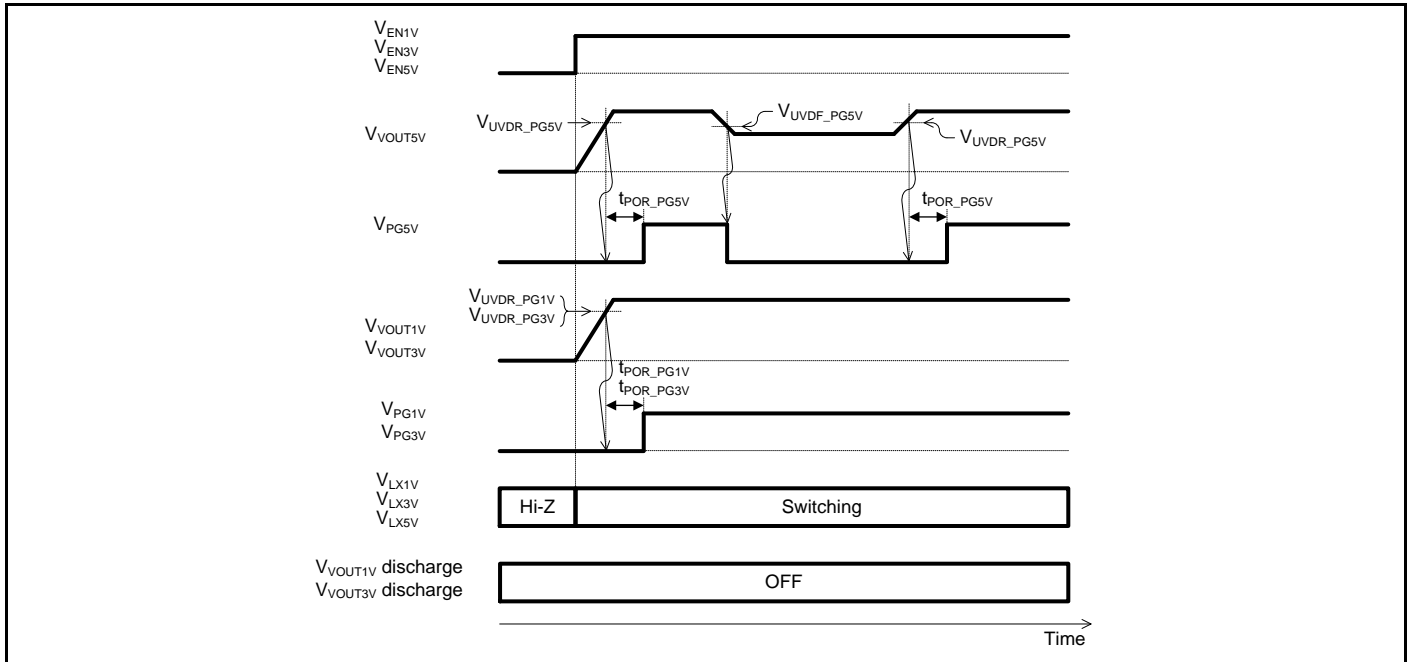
$V_{EN1V}$
$V_{EN3V}$
$V_{EN5V}$

$V_{VOUT5V}$

$V_{UVDR\_PG5V}$

$V_{UVDF\_PG5V}$

$V_{UVDR\_PG5V}$

$t_{POR\_PG5V}$

$t_{POR\_PG5V}$

$V_{PG5V}$

$V_{UVDR\_PG1V}$
$V_{UVDR\_PG3V}$

$V_{VOUT1V}$
$V_{VOUT3V}$

$t_{POR\_PG1V}$
$t_{POR\_PG3V}$

$V_{PG1V}$
$V_{PG3V}$

$V_{LX1V}$
$V_{LX3V}$
$V_{LX5V}$

Hi-Z

Switching

$V_{VOUT1V}$ discharge
$V_{VOUT3V}$ discharge

OFF

Time